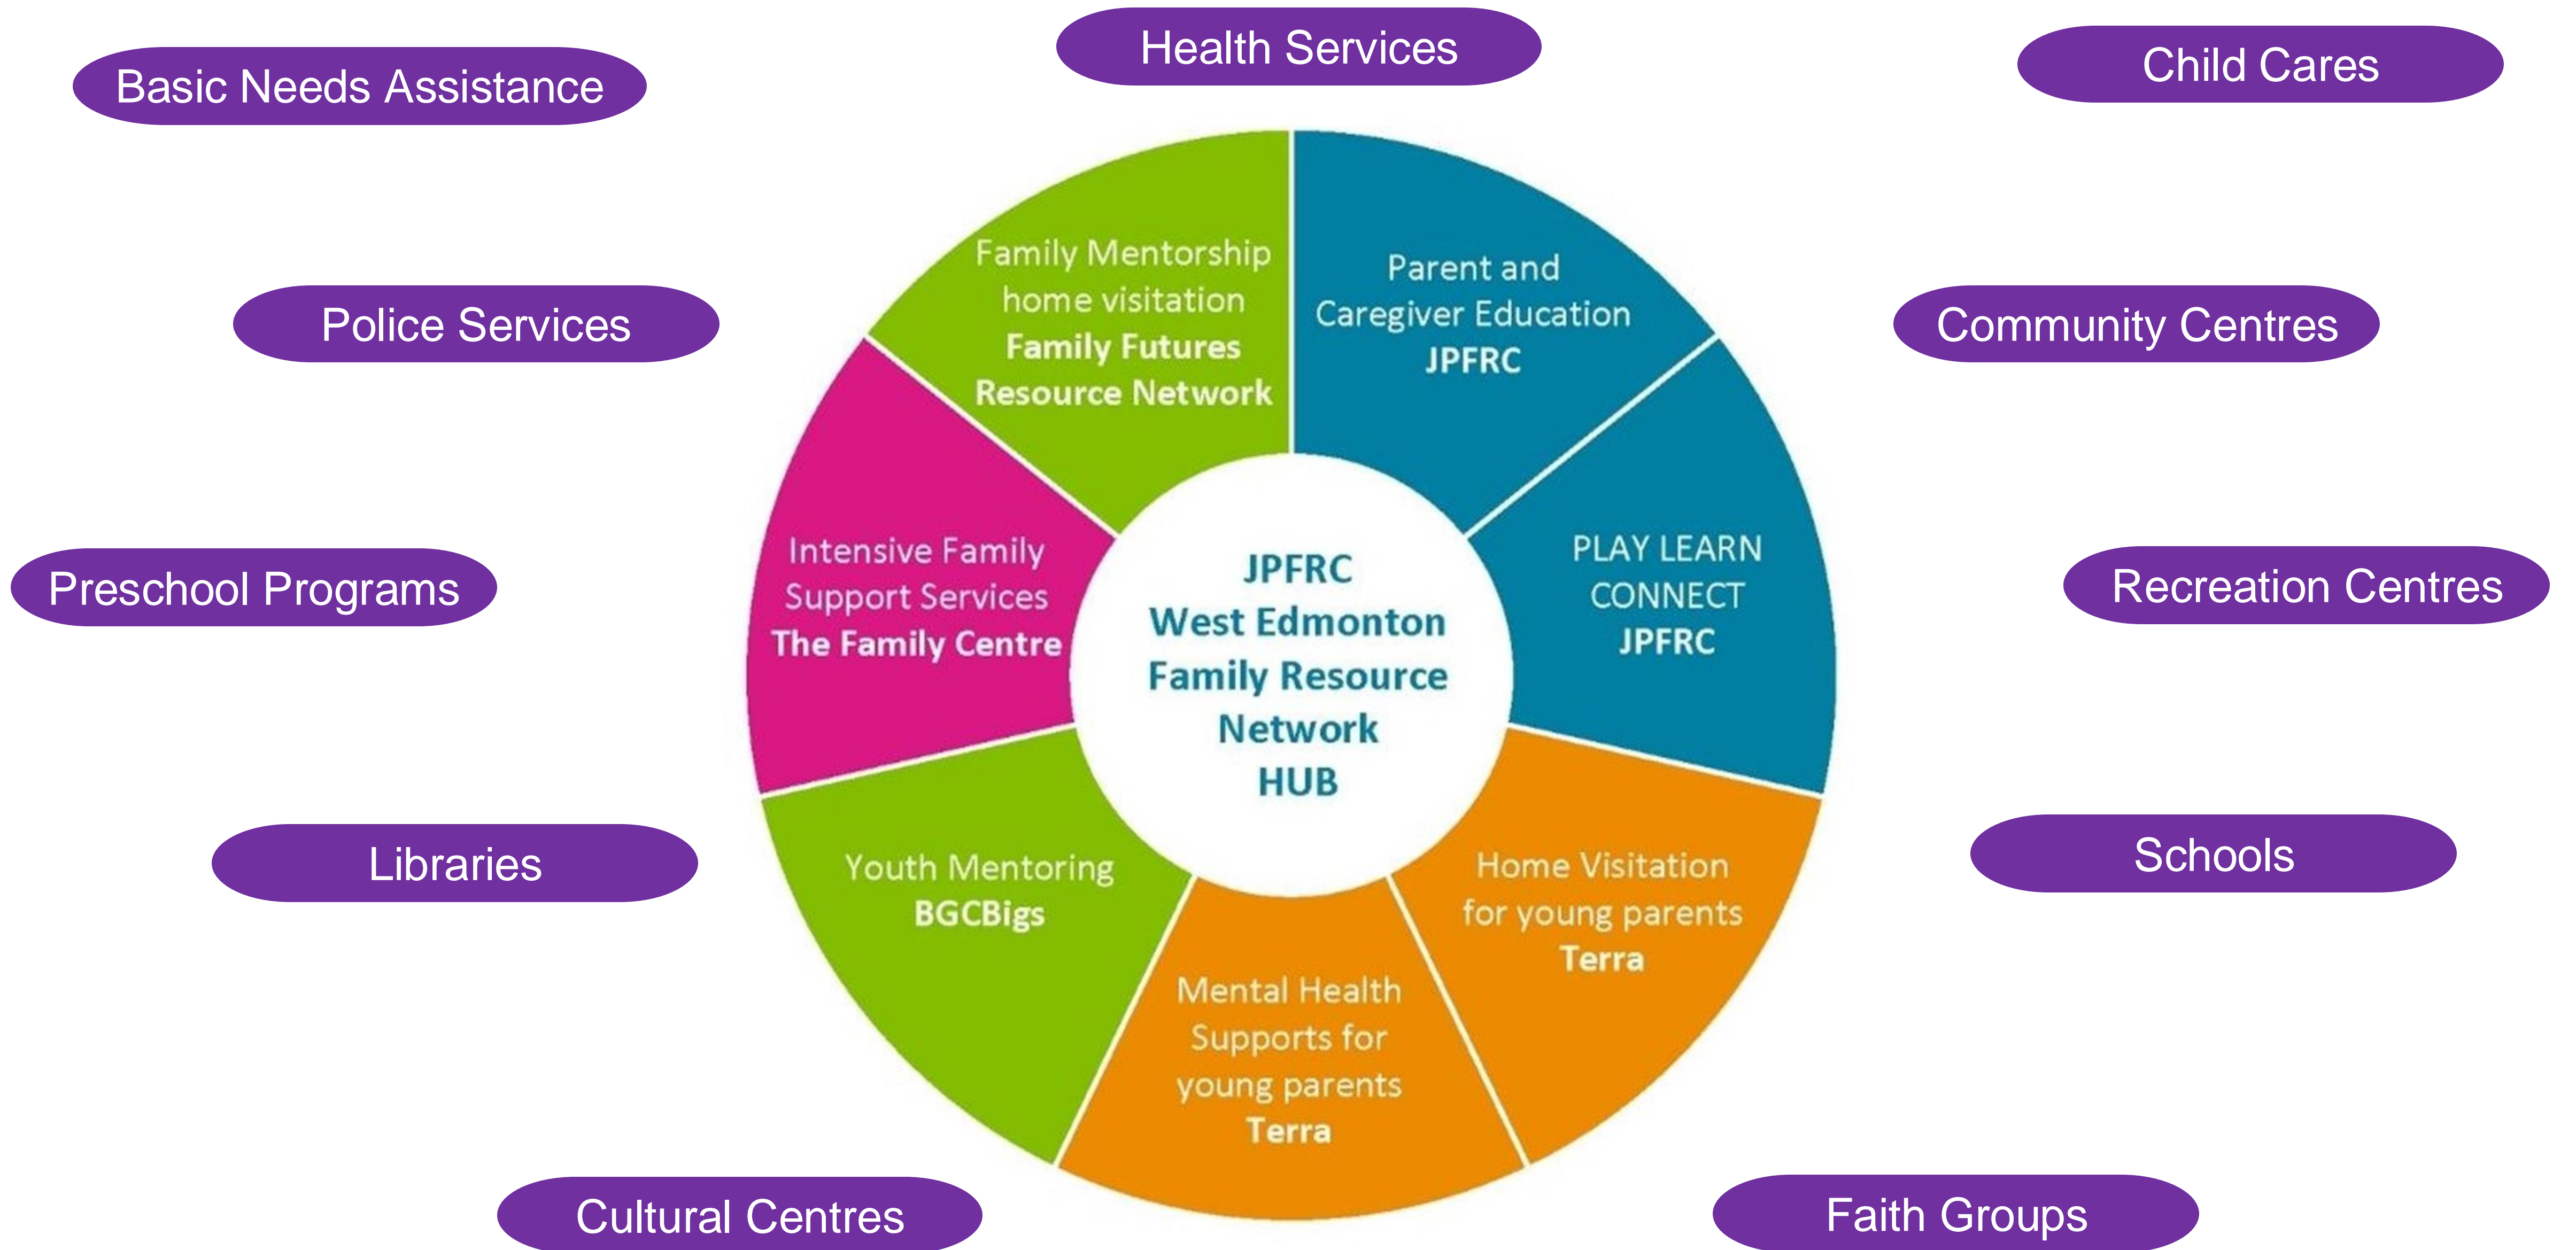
Health Services

Basic Needs Assistance

Child Cares

Police Services

Community Centres

Preschool Programs

Recreation Centres

Libraries

Schools

Cultural Centres

Faith Groups

Family Mentorship home visitation
Family Futures Resource Network

Parent and Caregiver Education
JPFRC

PLAY LEARN CONNECT
JPFRC

Home Visitation for young parents
Terra

Mental Health Supports for young parents
Terra

Youth Mentoring
BGCBigs

Intensive Family Support Services
The Family Centre

JPFRC
West Edmonton Family Resource Network
HUB